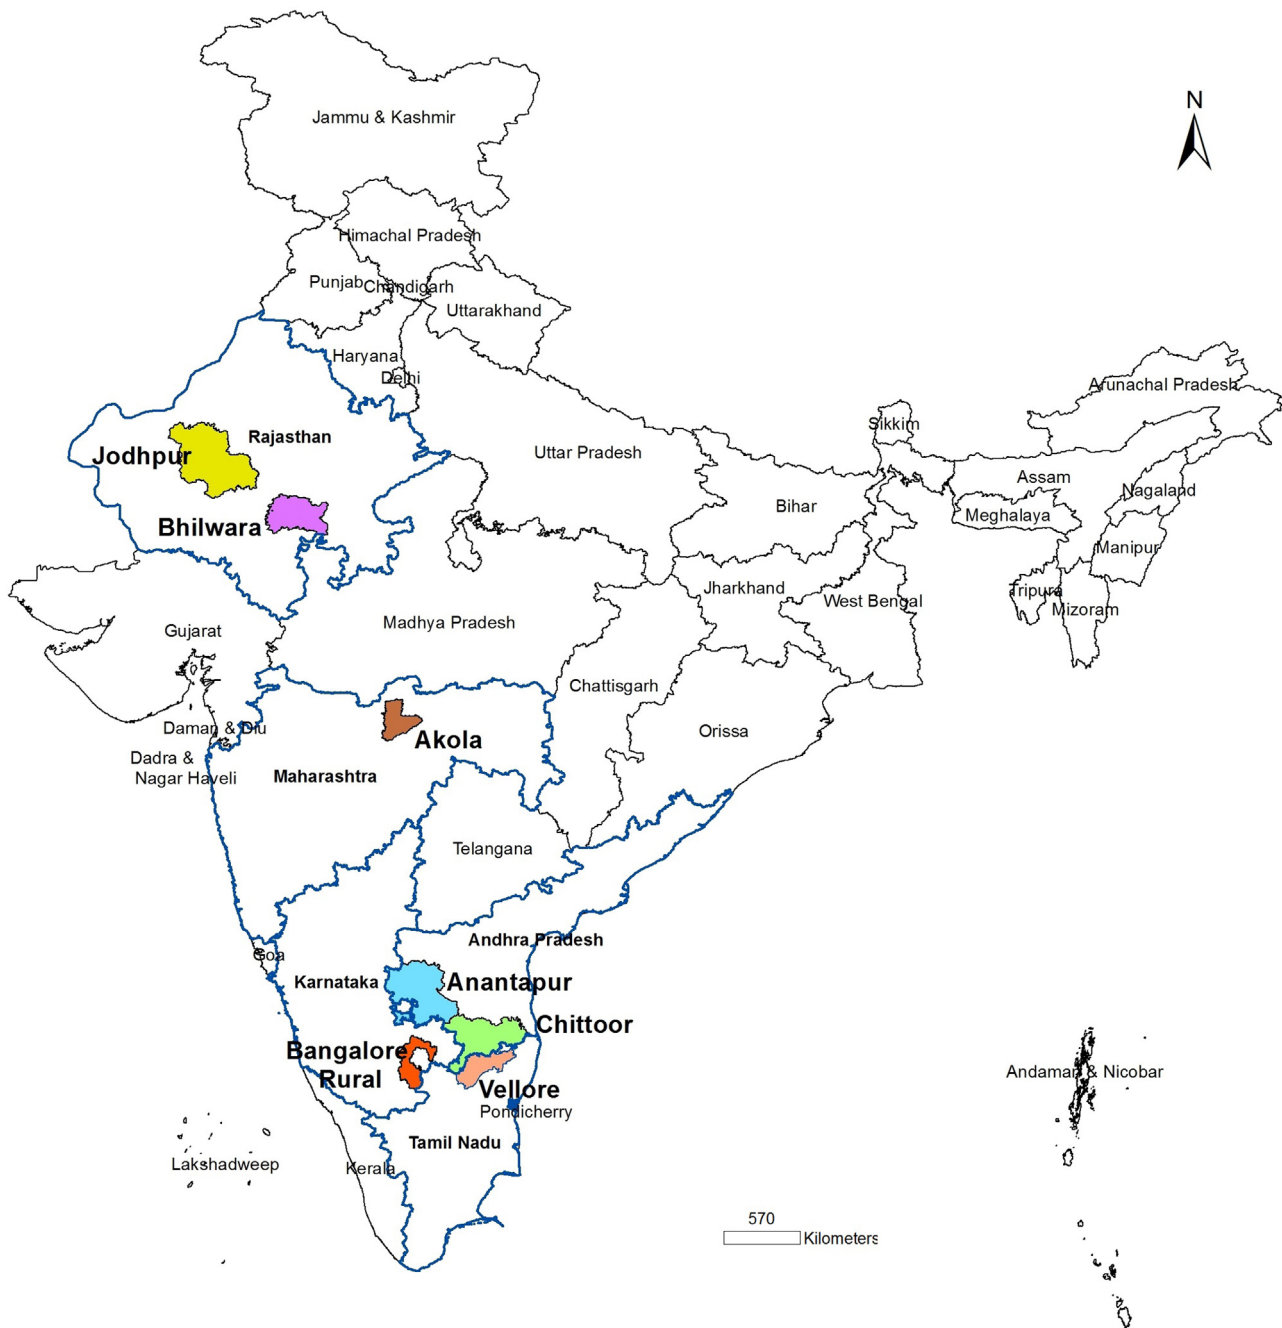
N

Jammu & Kashmir

Himachal Pradesh

Punjab

Chandigarh

Uttarakhand

Haryana

Delhi

Arunachal Pradesh

Sikkim

Rajasthan

Jodhpur

Uttar Pradesh

Assam

Nagaland

Bihar

Bhilwara

Meghalaya

Manipur

Jharkhand

Tripura

West Bengal

Mizoram

Gujarat

Madhya Pradesh

Chattisgarh

Daman & Diu

Akola

Orissa

Dadra & Nagar Haveli

Maharashtra

Telangana

Andhra Pradesh

Goa

Karnataka

Anantapur

Chittoor

Bangalore Rural

Andaman & Nicobar

Vellore

Pondicherry

Tamil Nadu

Lakshadweep

Kerala

570

Kilometers